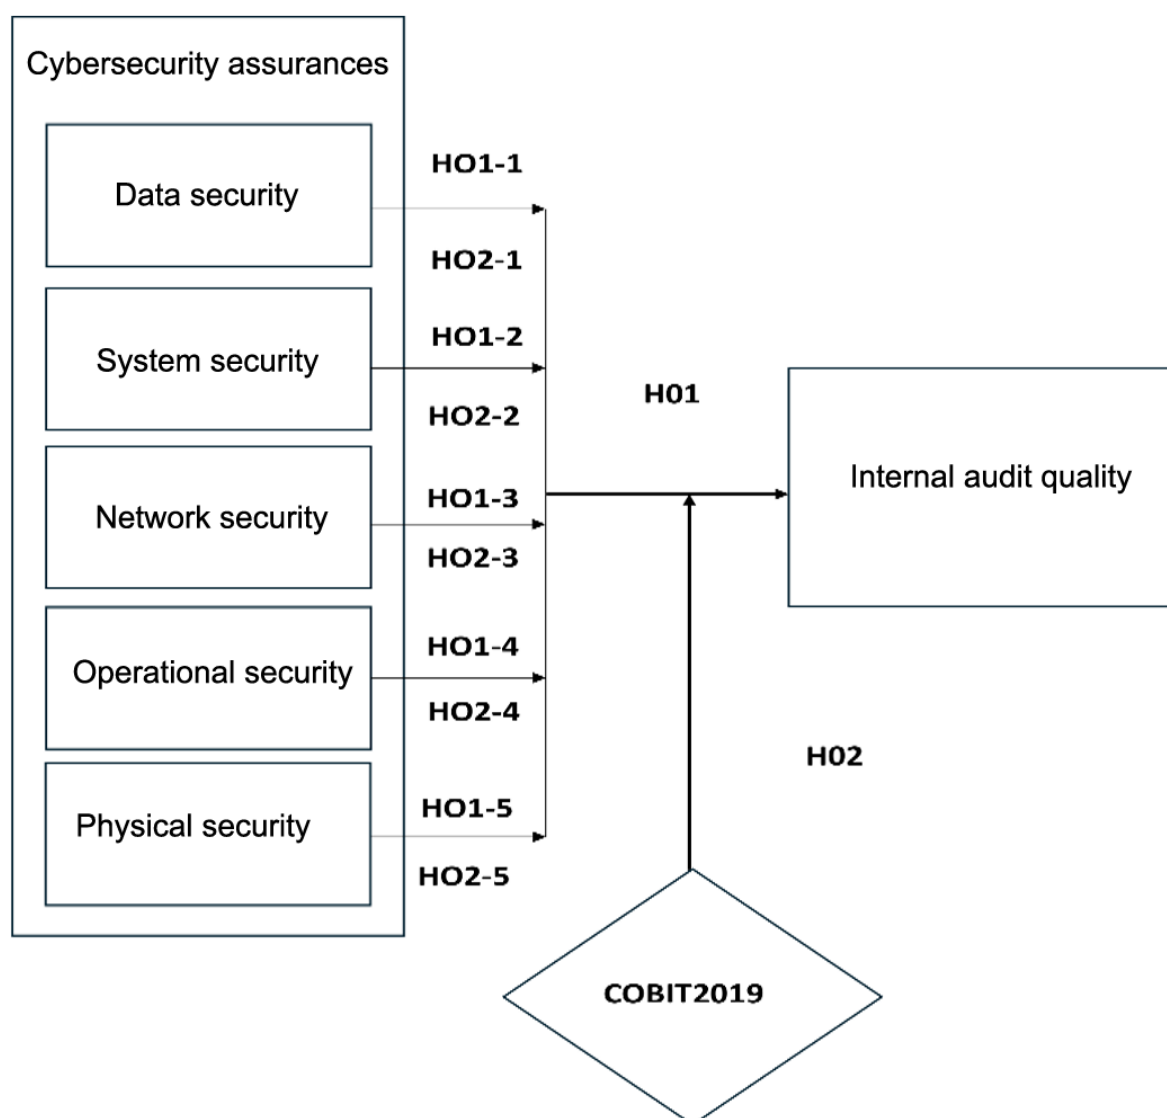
Cybersecurity assurances

Data security

HO1-1

HO2-1

System security

HO1-2

HO2-2

H01

Network security

HO1-3

HO2-3

Internal audit quality

Operational security

HO1-4

HO2-4

H02

Physical security

HO1-5

HO2-5

COBIT2019